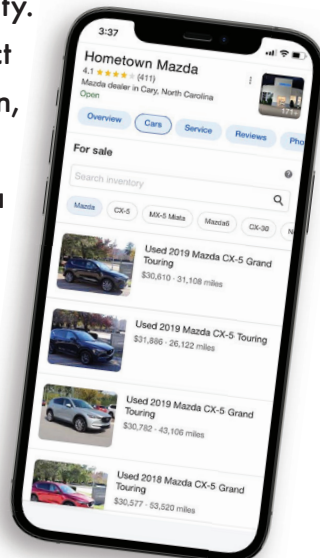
fy.
t
n,
u

3:37
Hometown Mazda
4.1 ★★★★★ (411)
Mazda dealer in Cary, North Carolina
Open
Overview
Cars
Service
Reviews
Pho
For sale
Search inventory
Mazda
CX-5
MX-5 Miata
Mazda6
CX-30
N
Used 2019 Mazda CX-5 Grand Touring
$30,610 · 31,108 miles
Used 2019 Mazda CX-5 Touring
$31,886 · 26,122 miles
Used 2019 Mazda CX-5 Grand Touring
$30,782 · 43,106 miles
Used 2018 Mazda CX-5 Grand Touring
$30,577 · 53,520 miles